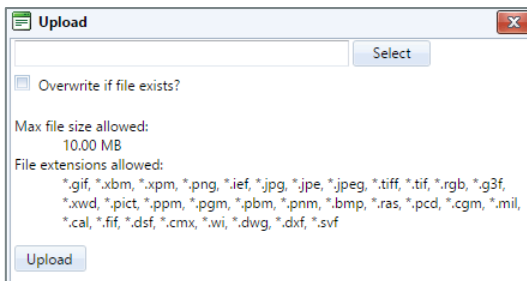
Upload

Select

Overwrite if file exists?

Max file size allowed:
10.00 MB
File extensions allowed:
*.gif, *.xbm, *.xpm, *.png, *.ief, *.jpg, *.jpe, *.jpeg, *.tiff, *.tif, *.rgb, *.g3f, *.xwd, *.pict, *.ppm, *.pgm, *.pbm, *.pnm, *.bmp, *.ras, *.pcd, *.cgm, *.mil, *.cal, *.fif, *.dsf, *.cmx, *.wi, *.dwg, *.dxf, *.svf

Upload